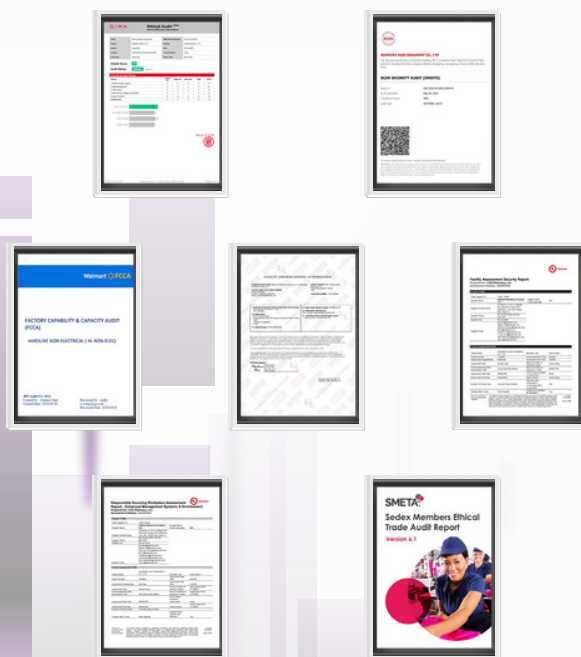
Ethical Audit

SCAN SECURITY AUDIT (SMGDS)

Walmart FCCA

FACTORY CAPABILITY & CAPACITY AUDIT (FCCA)

HARDLINE NON-ELECTRICAL ( HL NON-ELEC)

Facility Assessment Security Report

Responsible Sourcing Workplace Assessment Report - Enhanced Management Systems & Environment

SMETA

Sedex Members Ethical Trade Audit Report

Version 6.1